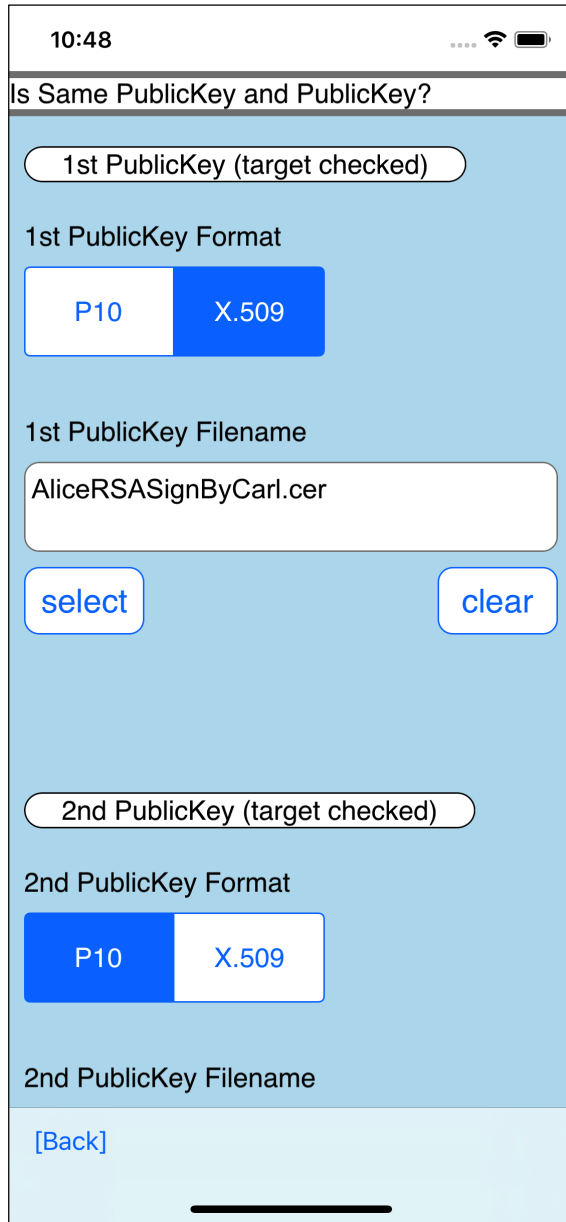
10:48

Is Same PublicKey and PublicKey?

1st PublicKey (target checked)

1st PublicKey Format

P10 X.509

1st PublicKey Filename

AliceRSASignByCarl.cer

select clear

2nd PublicKey (target checked)

2nd PublicKey Format

P10 X.509

2nd PublicKey Filename

[Back]